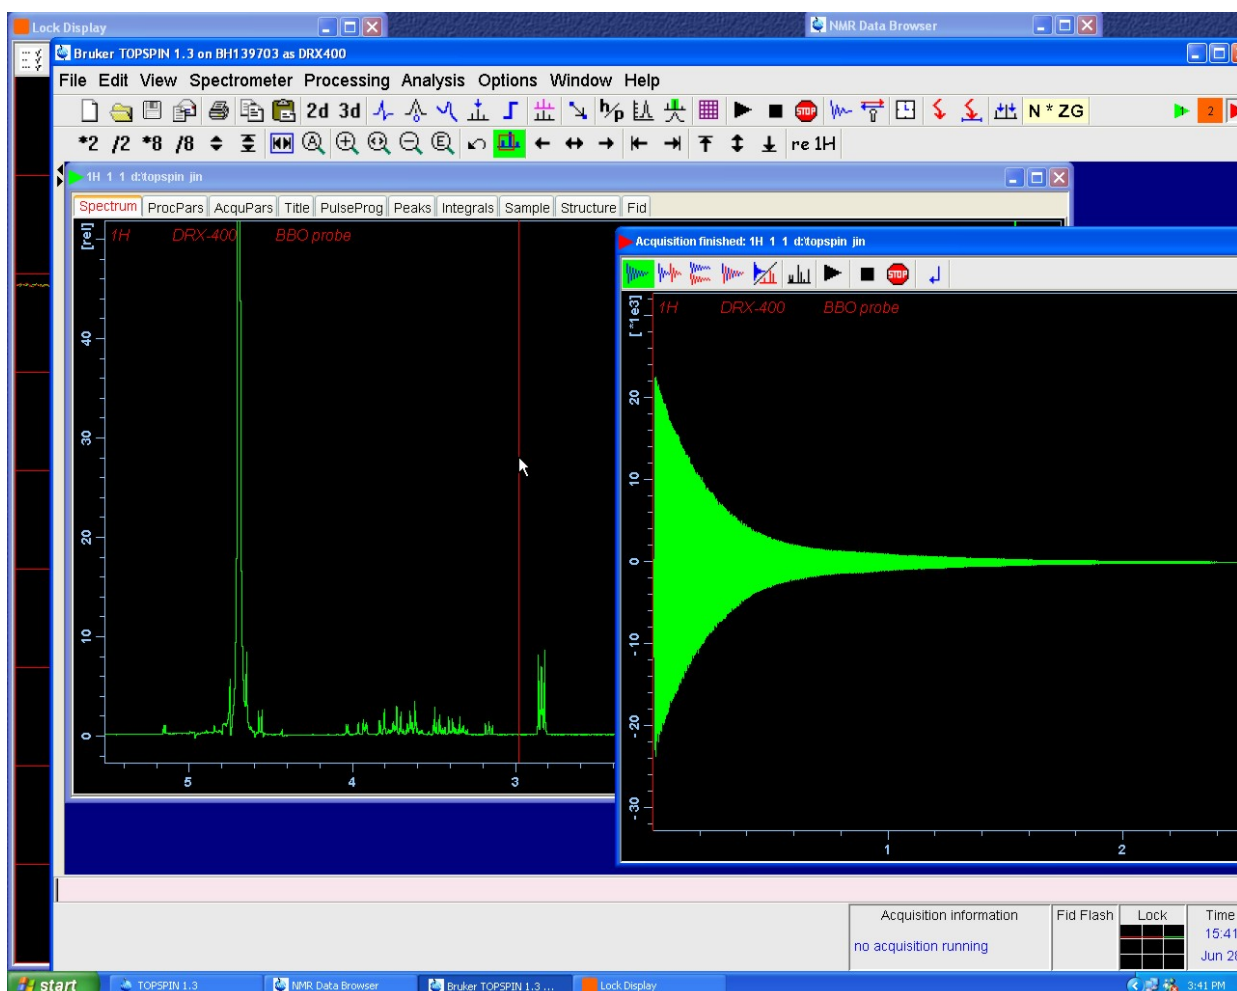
Lock Display

NMR Data Browser

Bruker TOPSPIN 1.3 on BH139703 as DRX400

File Edit View Spectrometer Processing Analysis Options Window Help

2d 3d N * ZG 2

*2 /2 *8 /8 re 1H

1H 1 1 d:topspin jin

Spectrum ProcPars AcquPars Title PulseProg Peaks Integrals Sample Structure Fid

[rel] 1H DRX-400 BBO probe

40 30 20 10 0

5 4 3

Acquisition finished: 1H 1 1 d:topspin jin

[*1e3] 1H DRX-400 BBO probe

20 10 0 -10 -20 -30

1 2

Acquisition information
no acquisition running

Fid Flash

Lock

Time
15:41
Jun 2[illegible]

start TOPSPIN 1.3 NMR Data Browser Bruker TOPSPIN 1.3 ... Lock Display 3:41 PM